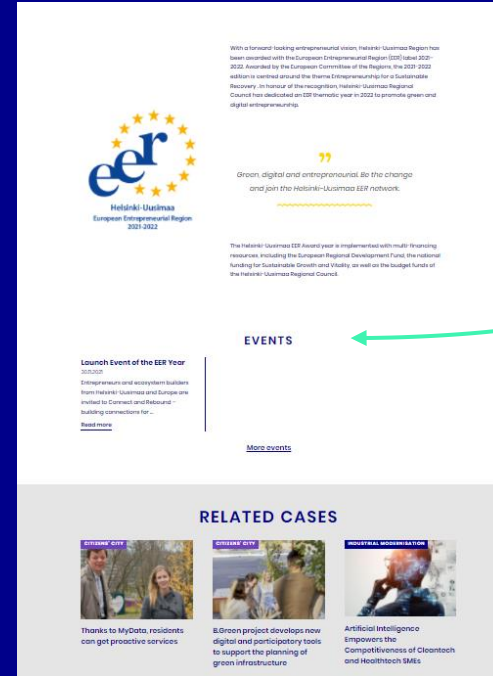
eer
Helsinki-Uusimaa
European Entrepreneurial Region
2021-2022

With a forward-looking entrepreneurial vision, Helsinki-Uusimaa Region has been awarded with the European Entrepreneurial Region (EER) label 2021-2022. Awarded by the European Committee of the Regions, the 2021-2022 edition is centred around the theme Entrepreneurship for a Sustainable Recovery. In honour of the recognition, Helsinki-Uusimaa Regional Council has dedicated an EER thematic year in 2022 to promote green and digital entrepreneurship.

”

Green, digital and entrepreneurial. Be the change and join the Helsinki-Uusimaa EER network.

The Helsinki-Uusimaa EER Award year is implemented with multi-financing resources including the European Regional Development Fund, the national funding for Sustainable Growth and Vitality, as well as the budget funds of the Helsinki-Uusimaa Regional Council.

EVENTS

Launch Event of the EER Year
3.11.2021
Entrepreneurs and ecosystem builders from Helsinki-Uusimaa and Europe are invited to Connect and Rebound – building connections for ...
Read more

More events

RELATED CASES

CITIZENS' CITY
Thanks to MyData, residents can get proactive services

CITIZENS' CITY
B.Green project develops new digital and participatory tools to support the planning of green infrastructure

INDUSTRIAL MODERNISATION
Artificial Intelligence Empowers the Competitiveness of Cleantech and Healthtech SMEs